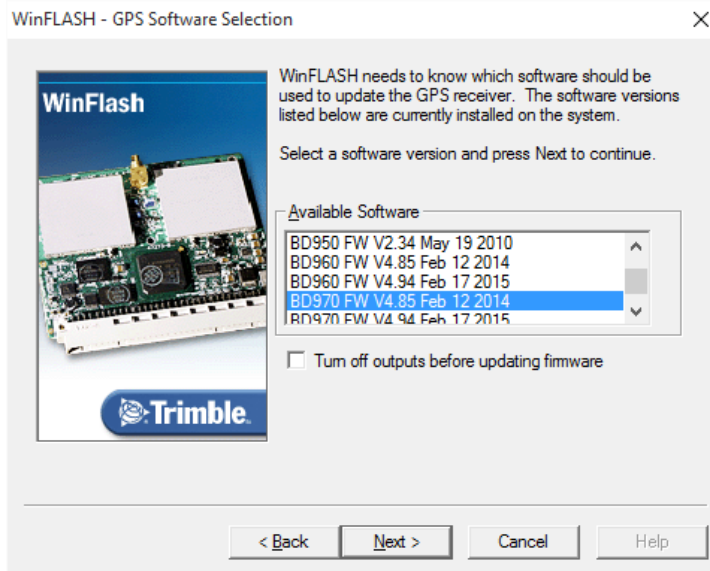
WinFLASH - GPS Software Selection

WinFlash

Trimble.

WinFLASH needs to know which software should be used to update the GPS receiver. The software versions listed below are currently installed on the system.

Select a software version and press Next to continue.

Available Software

BD950 FW V2.34 May 19 2010
BD960 FW V4.85 Feb 12 2014
BD960 FW V4.94 Feb 17 2015
BD970 FW V4.85 Feb 12 2014
BD970 FW V4.94 Feb 17 2015

Turn off outputs before updating firmware

< Back | Next > | Cancel | Help